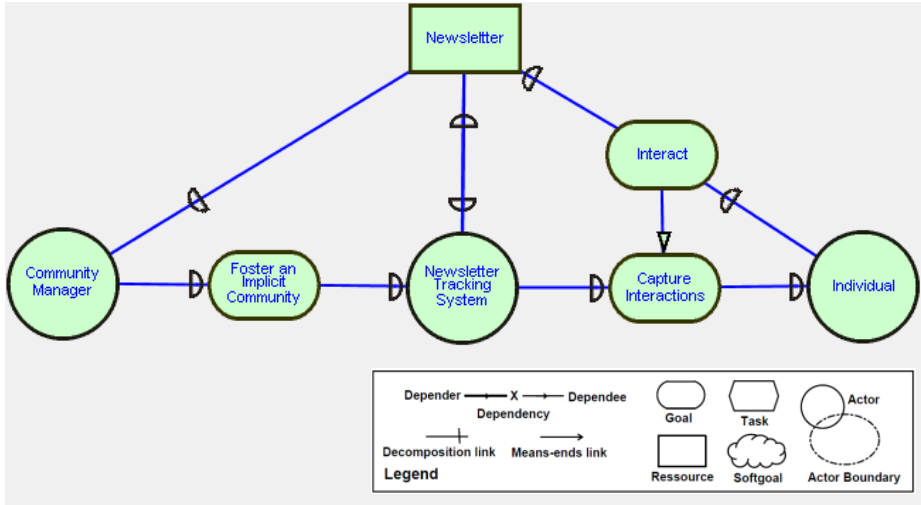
Newsletter

Interact

Community Manager

Foster an Implicit Community

Newsletter Tracking System

Capture Interactions

Individual

Depender X Dependee
Dependency

Goal

Task

Actor

Decomposition link

Means-ends link

Legend

Ressource

Softgoal

Actor Boundary